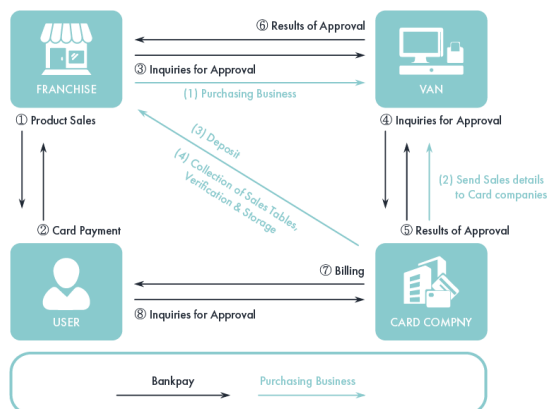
⑥ Results of Approval

FRANCHISE

③ Inquiries for Approval

(1) Purchasing Business

VAN

① Product Sales

(3) Deposit

(4) Collection of Sales Tables, Verification & Storage

④ Inquiries for Approval

(2) Send Sales details to Card companies

② Card Payment

⑤ Results of Approval

⑦ Billing

USER

⑧ Inquiries for Approval

CARD COMPNY

Bankpay

Purchasing Business